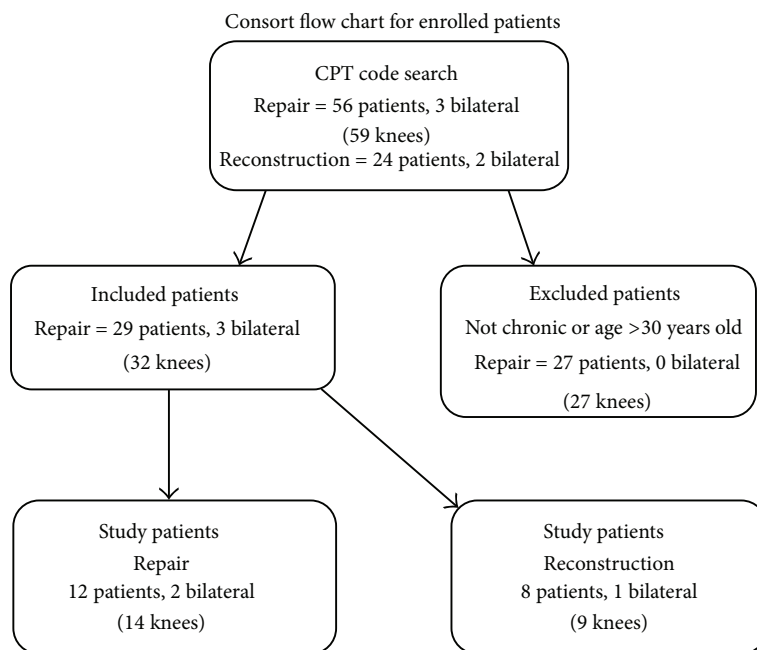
Consort flow chart for enrolled patients

CPT code search
Repair = 56 patients, 3 bilateral
(59 knees)
Reconstruction = 24 patients, 2 bilateral

Included patients
Repair = 29 patients, 3 bilateral
(32 knees)

Excluded patients
Not chronic or age >30 years old
Repair = 27 patients, 0 bilateral
(27 knees)

Study patients
Repair
12 patients, 2 bilateral
(14 knees)

Study patients
Reconstruction
8 patients, 1 bilateral
(9 knees)